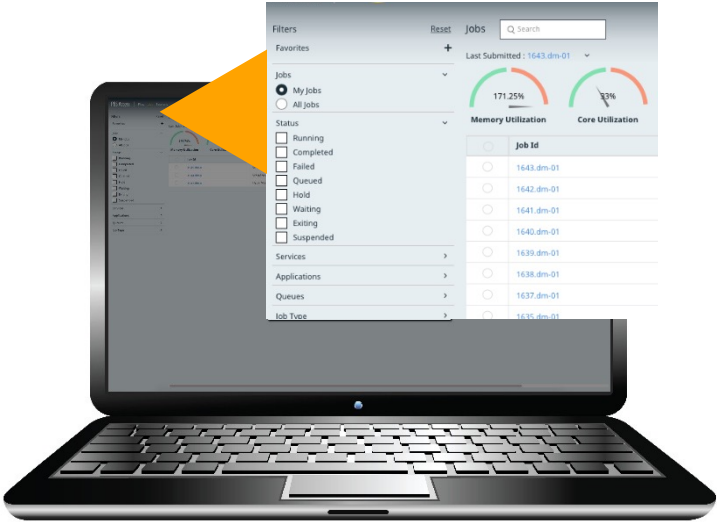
Filters
Reset
Favorites
+
Jobs
My Jobs
All Jobs
Status
Running
Completed
Failed
Queued
Hold
Waiting
Exiting
Suspended
Services
Applications
Queues
Job Type

Jobs
Search
Last Submitted : 1643.dm-01
171.25%
Memory Utilization
33%
Core Utilization
Job Id
1643.dm-01
1642.dm-01
1641.dm-01
1640.dm-01
1639.dm-01
1638.dm-01
1637.dm-01
1635.dm-01